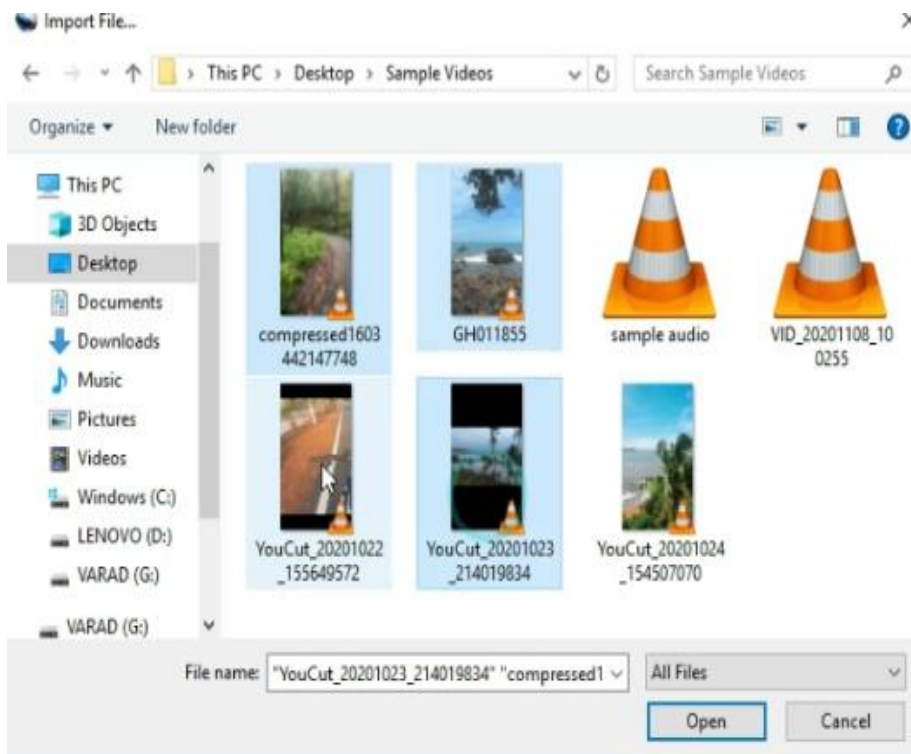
Import File...

This PC › Desktop › Sample Videos

Search Sample Videos

Organize ▾ New folder

This PC
3D Objects
Desktop
Documents
Downloads
Music
Pictures
Videos
Windows (C:)
LENOVO (D:)
VARAD (G:)
VARAD (G:)

compressed1603442147748
GH011855
sample audio
VID_20201108_100255
YouCut_20201022_155649572
YouCut_20201023_214019834
YouCut_20201024_154507070

File name: "YouCut_20201023_214019834" "compressed1
All Files
Open
Cancel